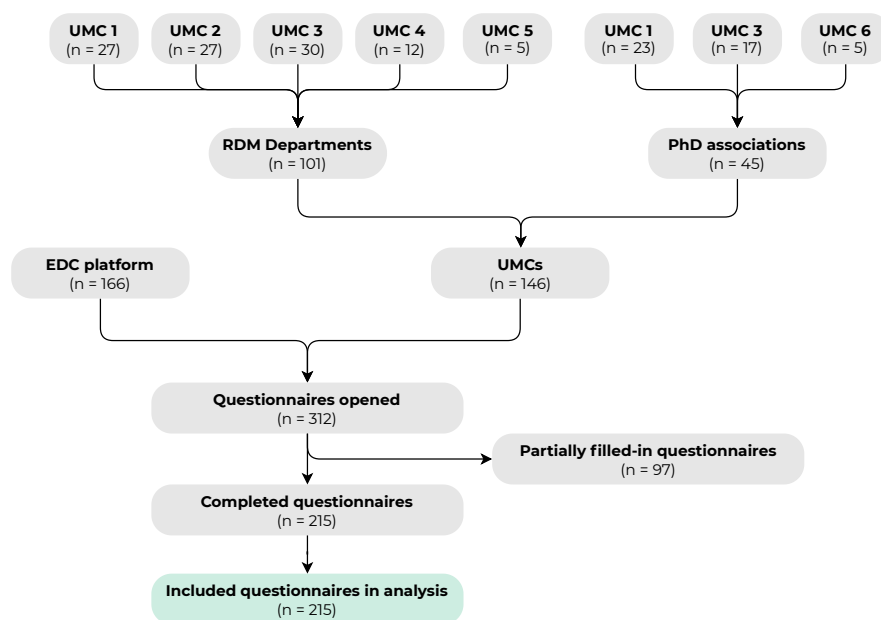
UMC 1
(n = 27)

UMC 2
(n = 27)

UMC 3
(n = 30)

UMC 4
(n = 12)

UMC 5
(n = 5)

UMC 1
(n = 23)

UMC 3
(n = 17)

UMC 6
(n = 5)

RDM Departments
(n = 101)

PhD associations
(n = 45)

EDC platform
(n = 166)

UMCs
(n = 146)

Questionnaires opened
(n = 312)

Partially filled-in questionnaires
(n = 97)

Completed questionnaires
(n = 215)

Included questionnaires in analysis
(n = 215)